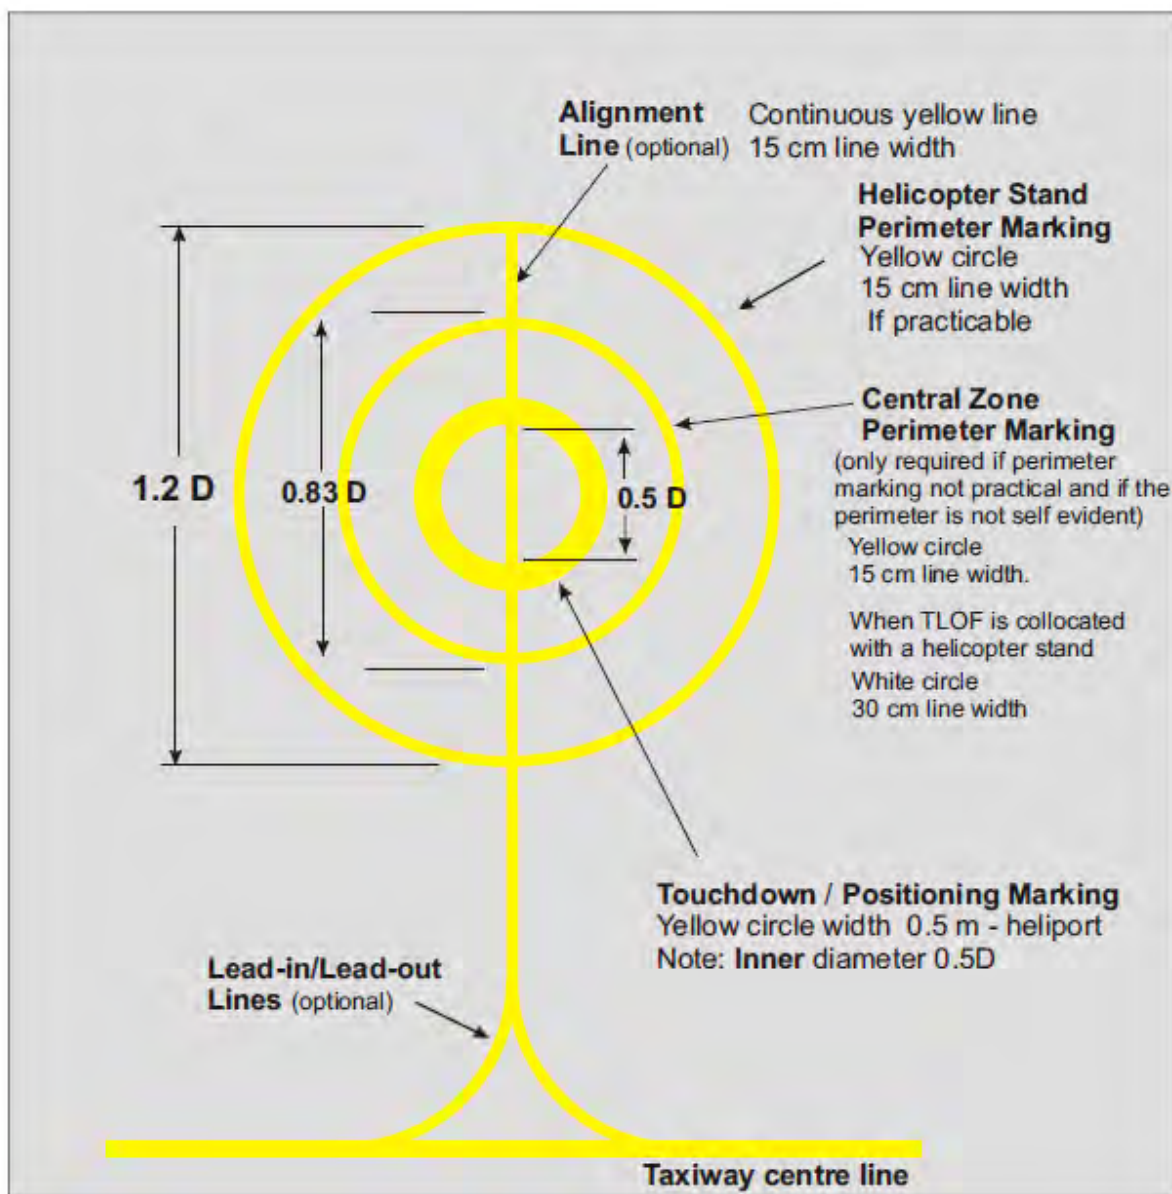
Alignment Line (optional)

Continuous yellow line
15 cm line width

Helicopter Stand Perimeter Marking
Yellow circle
15 cm line width
If practicable

1.2 D

0.83 D

0.5 D

Central Zone Perimeter Marking
(only required if perimeter marking not practical and if the perimeter is not self evident)
Yellow circle
15 cm line width.

When TLOF is collocated with a helicopter stand
White circle
30 cm line width

Touchdown / Positioning Marking
Yellow circle width 0.5 m - heliport
Note: Inner diameter 0.5D

Lead-in/Lead-out Lines (optional)

Taxiway centre line